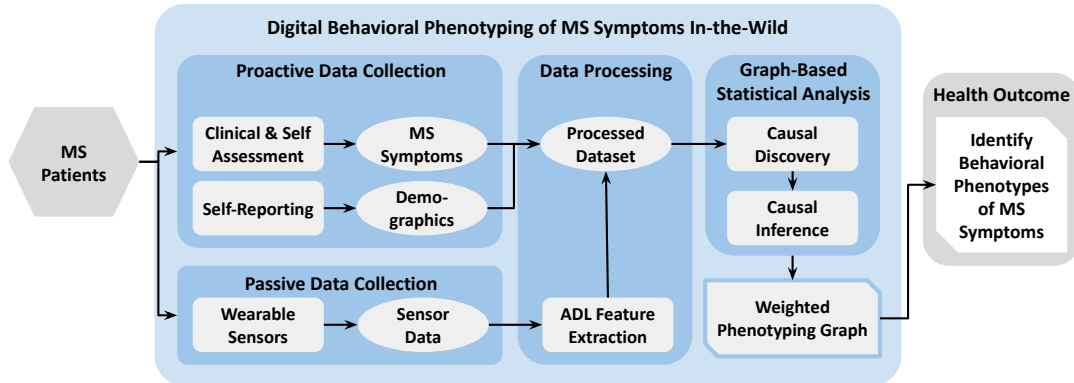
Digital Behavioral Phenotyping of MS Symptoms In-the-Wild

MS Patients

Proactive Data Collection

Clinical & Self Assessment

MS Symptoms

Self-Reporting

Demographics

Passive Data Collection

Wearable Sensors

Sensor Data

Data Processing

Processed Dataset

ADL Feature Extraction

Graph-Based Statistical Analysis

Causal Discovery

Causal Inference

Weighted Phenotyping Graph

Health Outcome

Identify Behavioral Phenotypes of MS Symptoms